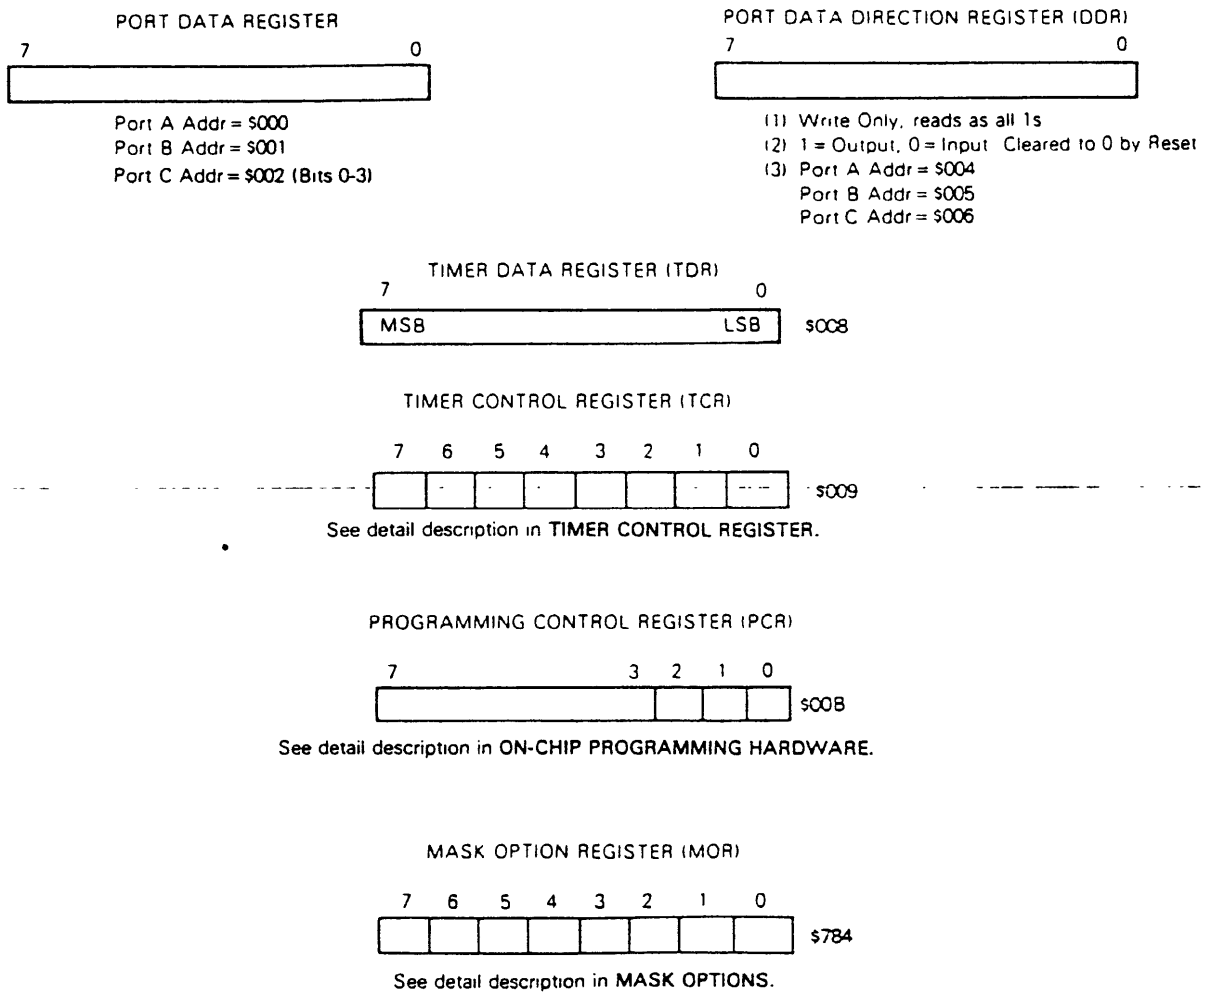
PORT DATA REGISTER

7 0

Port A Addr = \$000
Port B Addr = \$001
Port C Addr = \$002 (Bits 0-3)

PORT DATA DIRECTION REGISTER (DDR)

7 0

(1) Write Only, reads as all 1s
(2) 1 = Output, 0 = Input Cleared to 0 by Reset
(3) Port A Addr = \$004
Port B Addr = \$005
Port C Addr = \$006

TIMER DATA REGISTER (TDR)

7 0

MSB LSB \$008

TIMER CONTROL REGISTER (TCR)

7 6 5 4 3 2 1 0

\$009

See detail description in TIMER CONTROL REGISTER.

PROGRAMMING CONTROL REGISTER (PCR)

7 3 2 1 0

\$00B

See detail description in ON-CHIP PROGRAMMING HARDWARE.

MASK OPTION REGISTER (MOR)

7 6 5 4 3 2 1 0

\$784

See detail description in MASK OPTIONS.